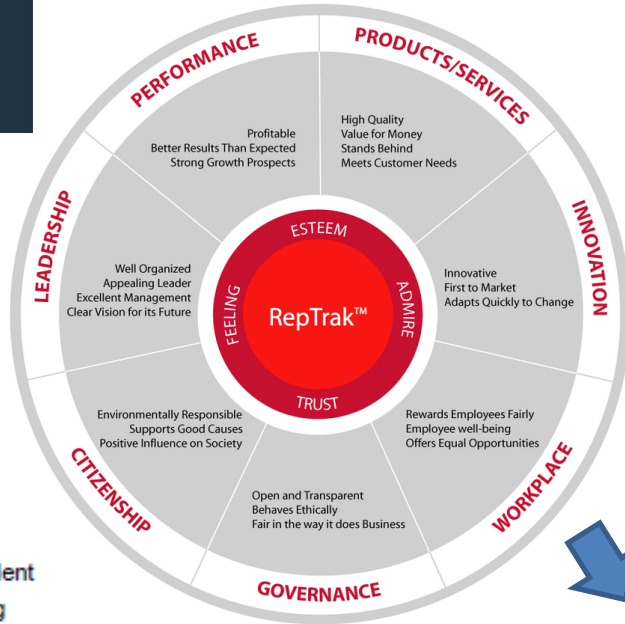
PERFORMANCE
Profitable
Better Results Than Expected
Strong Growth Prospects

PRODUCTS/SERVICES
High Quality
Value for Money
Stands Behind
Meets Customer Needs

INNOVATION
Innovative
First to Market
Adapts Quickly to Change

WORKPLACE
Rewards Employees Fairly
Employee well-being
Offers Equal Opportunities

GOVERNANCE
Open and Transparent
Behaves Ethically
Fair in the way it does Business

CITIZENSHIP
Environmentally Responsible
Supports Good Causes
Positive Influence on Society

LEADERSHIP
Well Organized
Appealing Leader
Excellent Management
Clear Vision for its Future

ESTEEM
ADMIRE
TRUST
FEELING
RepTrak™

ent
g